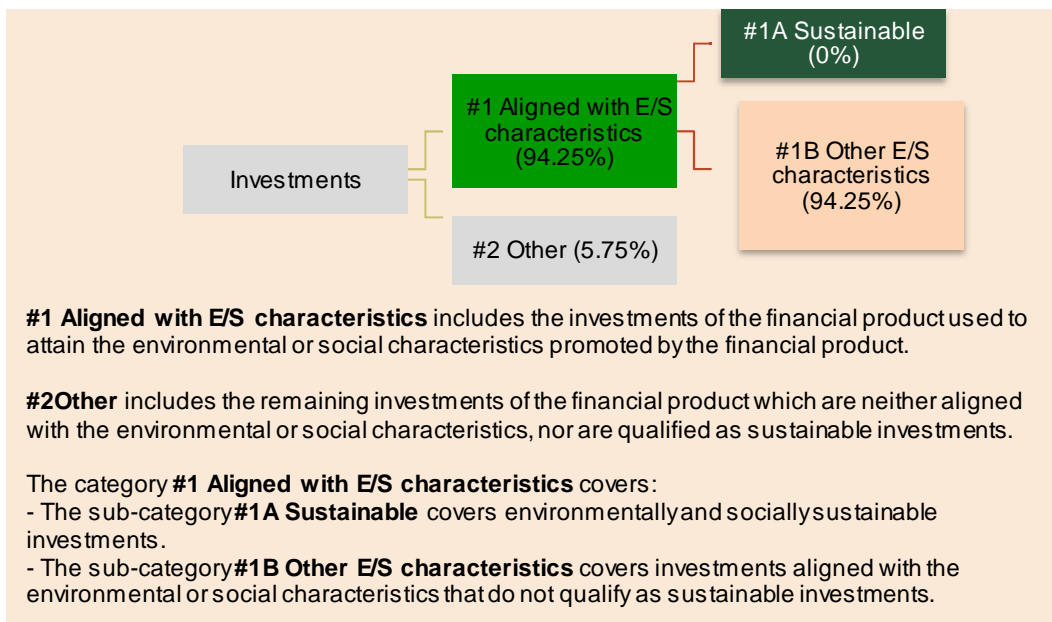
Investments

#1 Aligned with E/S characteristics (94.25%)

#2 Other (5.75%)

#1A Sustainable (0%)

#1B Other E/S characteristics (94.25%)

**#1 Aligned with E/S characteristics** includes the investments of the financial product used to attain the environmental or social characteristics promoted by the financial product.

**#2Other** includes the remaining investments of the financial product which are neither aligned with the environmental or social characteristics, nor are qualified as sustainable investments.

The category **#1 Aligned with E/S characteristics** covers:
- The sub-category **#1A Sustainable** covers environmentally and socially sustainable investments.
- The sub-category **#1B Other E/S characteristics** covers investments aligned with the environmental or social characteristics that do not qualify as sustainable investments.